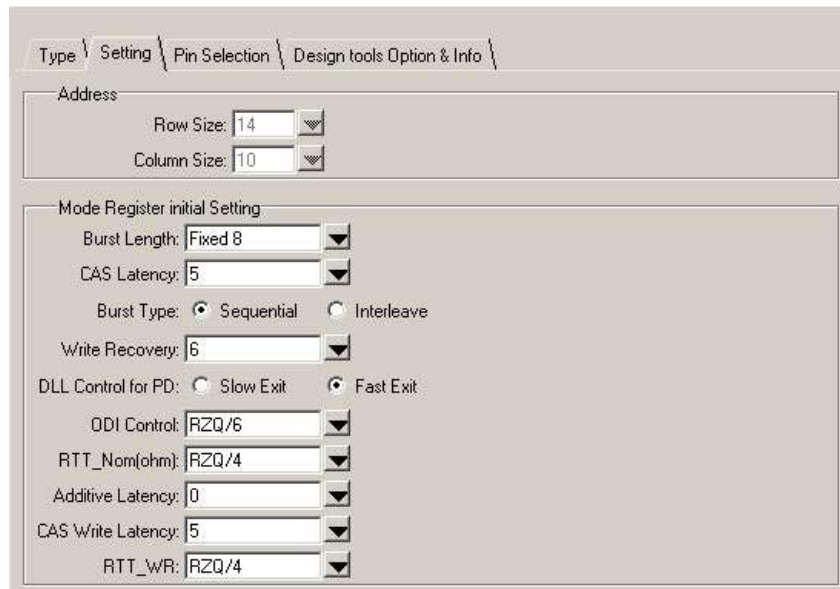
Type | Setting | Pin Selection | Design tools Option & Info

Address

Row Size: 14

Column Size: 10

Mode Register initial Setting

Burst Length: Fixed 8

CAS Latency: 5

Burst Type: Sequential Interleave

Write Recovery: 6

DLL Control for PD: Slow Exit Fast Exit

ODI Control: RZQ/6

RTT_Nom(ohm): RZQ/4

Additive Latency: 0

CAS Write Latency: 5

RTT_WR: RZQ/4